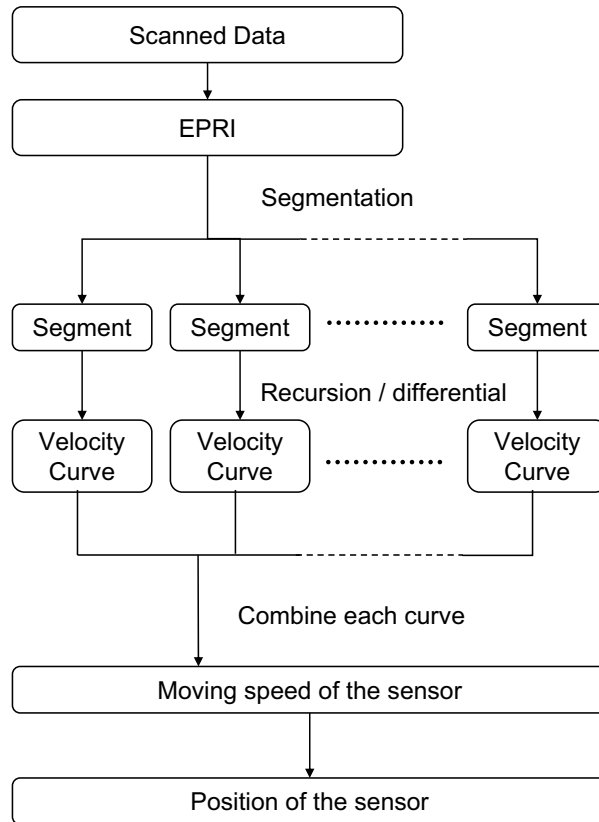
Scanned Data

EPRI

Segmentation

Segment

Segment

Segment

Recursion / differential

Velocity Curve

Velocity Curve

Velocity Curve

Combine each curve

Moving speed of the sensor

Position of the sensor